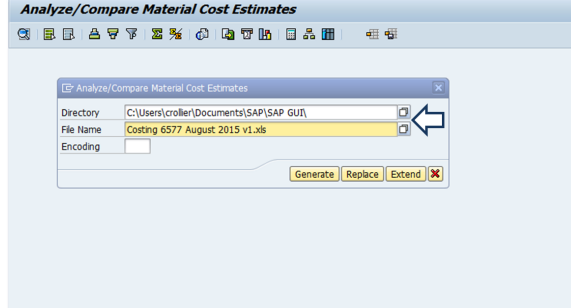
Analyze/Compare Material Cost Estimates

Analyze/Compare Material Cost Estimates

Directory C:\Users\crollier\Documents\SAP\SAP GUI\
File Name Costing 6577 August 2015 v1.xls
Encoding

Generate Replace Extend